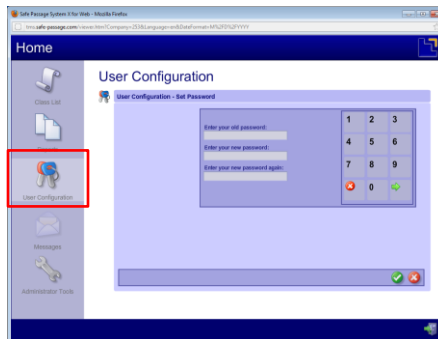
Safe Passage System II for Web - Mozilla Firefox

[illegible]safe-passage.com/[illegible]

Home

Class List

User Configuration

Messages

Administrator Tools

User Configuration

User Configuration - Set Password

Enter your old password:

Enter your new password:

Enter your new password again:

| 1 | 2 | 3 |
|---|---|---|
| 4 | 5 | 6 |
| 7 | 8 | 9 |
|   | 0 |   |